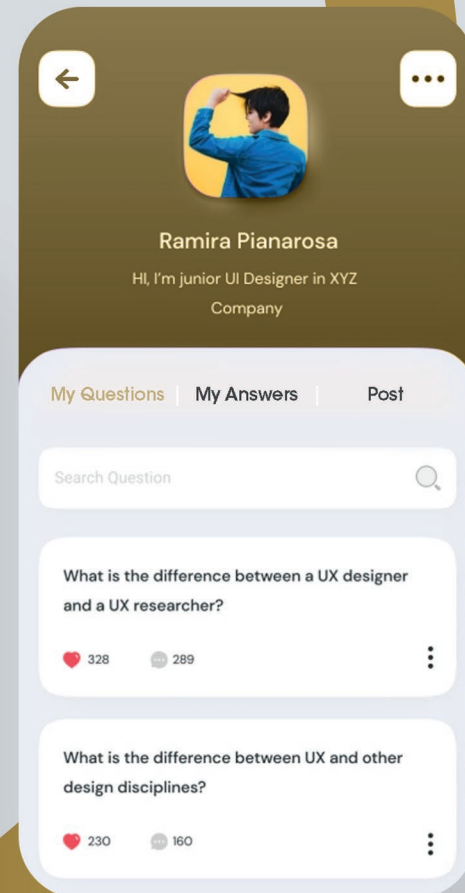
Ramira Pianarosa

HI, I'm junior UI Designer in XYZ Company

My Questions | My Answers | Post

Search Question

What is the difference between a UX designer and a UX researcher?

328 289

What is the difference between UX and other design disciplines?

230 160